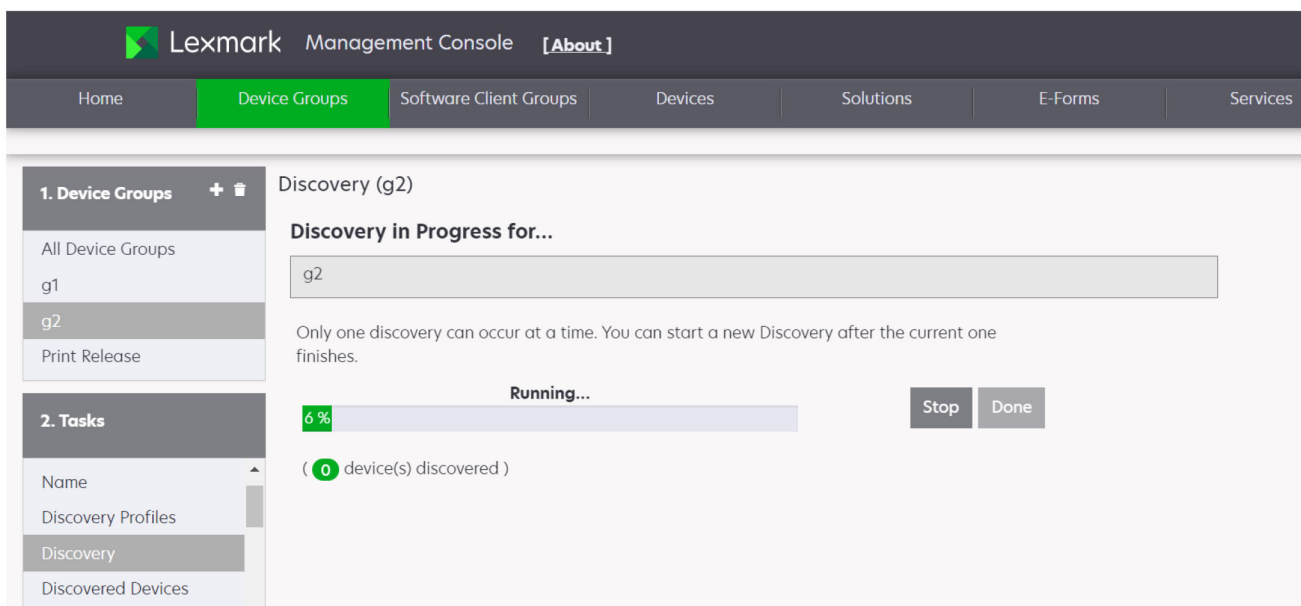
Lexmark Management Console [About]

Home | Device Groups | Software Client Groups | Devices | Solutions | E-Forms | Services

1. Device Groups

All Device Groups
g1
g2
Print Release

2. Tasks

Name
Discovery Profiles
Discovery
Discovered Devices

Discovery (g2)

Discovery in Progress for...

g2

Only one discovery can occur at a time. You can start a new Discovery after the current one finishes.

Running...

6 %

Stop Done

( 0 device(s) discovered )